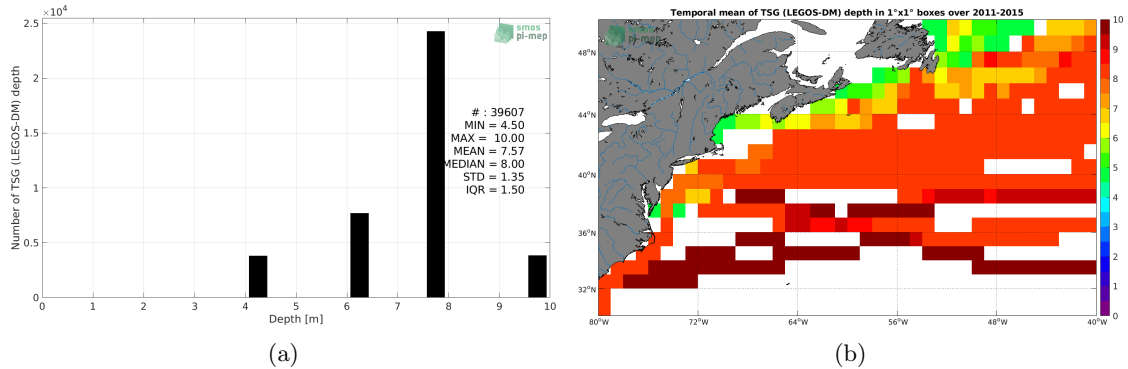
$\times10^4$

2.5

2

1.5

1

0.5

0

Number of TSG (LEGOS-DM) depth

smos
pi-mep

# : 39607
MIN = 4.50
MAX = 10.00
MEAN = 7.57
MEDIAN = 8.00
STD = 1.35
IQR = 1.50

0 1 2 3 4 5 6 7 8 9 10

Depth [m]

(a)

Temporal mean of TSG (LEGOS-DM) depth in 1°x1° boxes over 2011-2015

48°N

44°N

40°N

36°N

32°N

80°W 72°W 64°W 56°W 48°W 40°W

10
9
8
7
6
5
4
3
2
1
0

(b)